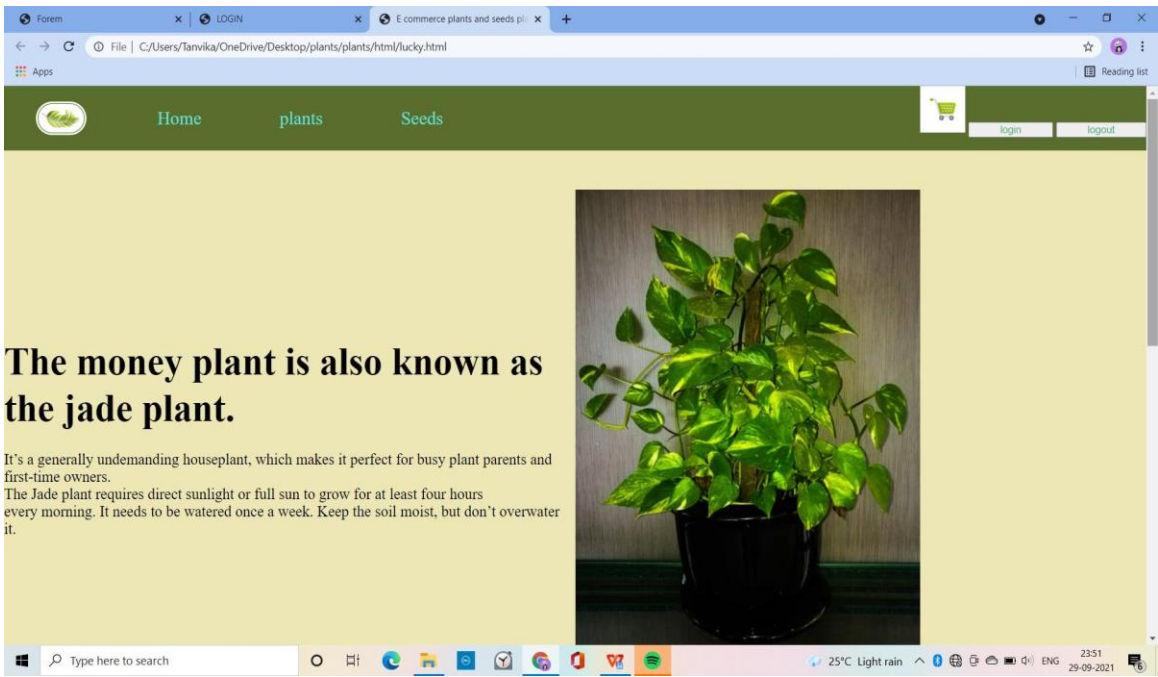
Forem
LOGIN
E commerce plants and seeds pl
File | C:/Users/Tanvika/OneDrive/Desktop/plants/plants/html/lucky.html
Apps
Reading list

Home plants Seeds
login logout

The money plant is also known as the jade plant.

It's a generally undemanding houseplant, which makes it perfect for busy plant parents and first-time owners.
The Jade plant requires direct sunlight or full sun to grow for at least four hours every morning. It needs to be watered once a week. Keep the soil moist, but don't overwater it.

Type here to search
25°C Light rain ENG 23:51 29-09-2021